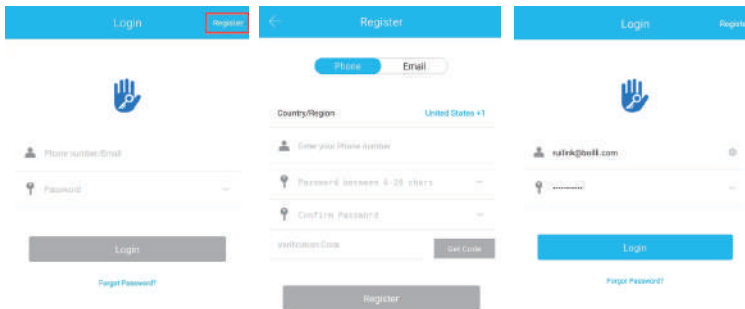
Login

Register

Phone number/Email

Password

Login

Forgot Password?

Register

Phone

Email

Country/Region

United States +1

Enter your Phone number

Password between 6-20 chars

Confirm Password

Verification Code

Get Code

Register

Login

Registe

nalink@bolli.com

••••••••••

Login

Forgot Password?